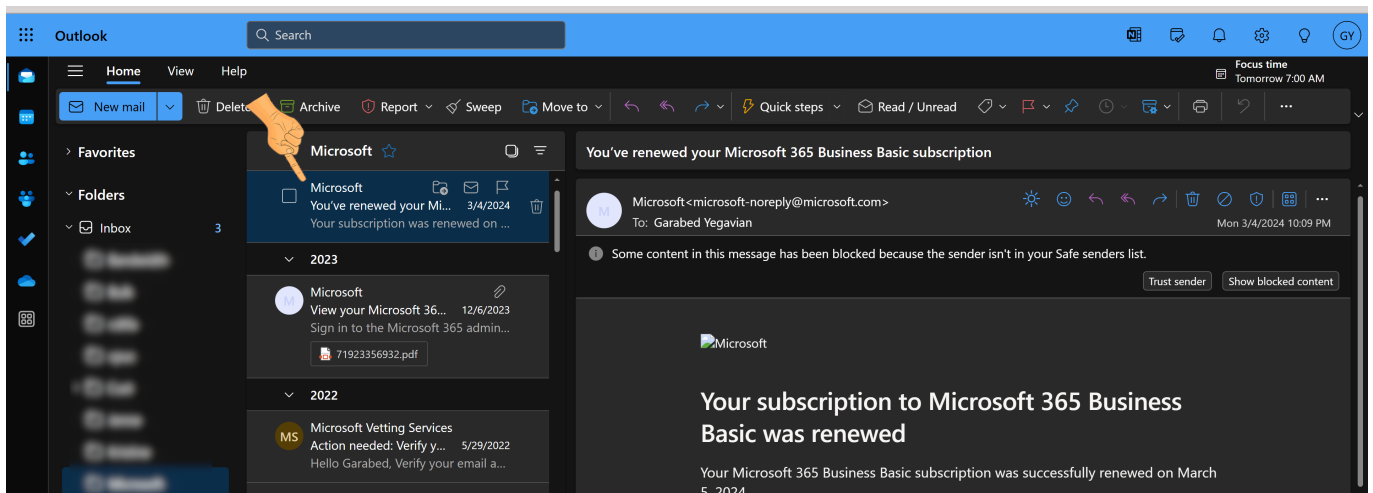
Outlook

Search

GY

Home View Help

Focus time
Tomorrow 7:00 AM

New mail Delete Archive Report Sweep Move to Quick steps Read / Unread

Favorites

Folders

Inbox 3

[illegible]

Microsoft

Microsoft
You've renewed your Mi... 3/4/2024
Your subscription was renewed on ...

2023

M
Microsoft
View your Microsoft 36... 12/6/2023
Sign in to the Microsoft 365 admin...
71923356932.pdf

2022

MS
Microsoft Vetting Services
Action needed: Verify y... 5/29/2022
Hello Garabed, Verify your email a...

You've renewed your Microsoft 365 Business Basic subscription

M
Microsoft<microsoft-noreply@microsoft.com>
To: Garabed Yegavian
Mon 3/4/2024 10:09 PM

Some content in this message has been blocked because the sender isn't in your Safe senders list.

Trust sender Show blocked content

Microsoft

Your subscription to Microsoft 365 Business Basic was renewed

Your Microsoft 365 Business Basic subscription was successfully renewed on March 5, 2024